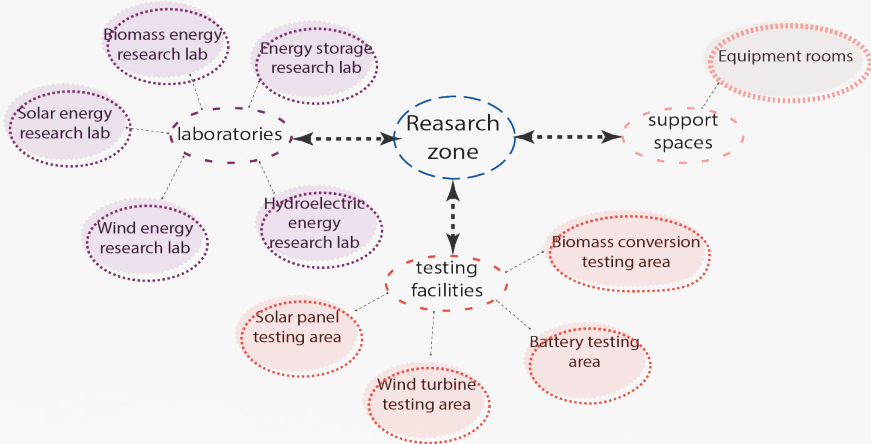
Biomass energy research lab

Energy storage research lab

Equipment rooms

Solar energy research lab

laboratories

Reasarch zone

support spaces

Hydroelectric energy research lab

Wind energy research lab

Biomass conversion testing area

testing facilities

Solar panel testing area

Battery testing area

Wind turbine testing area